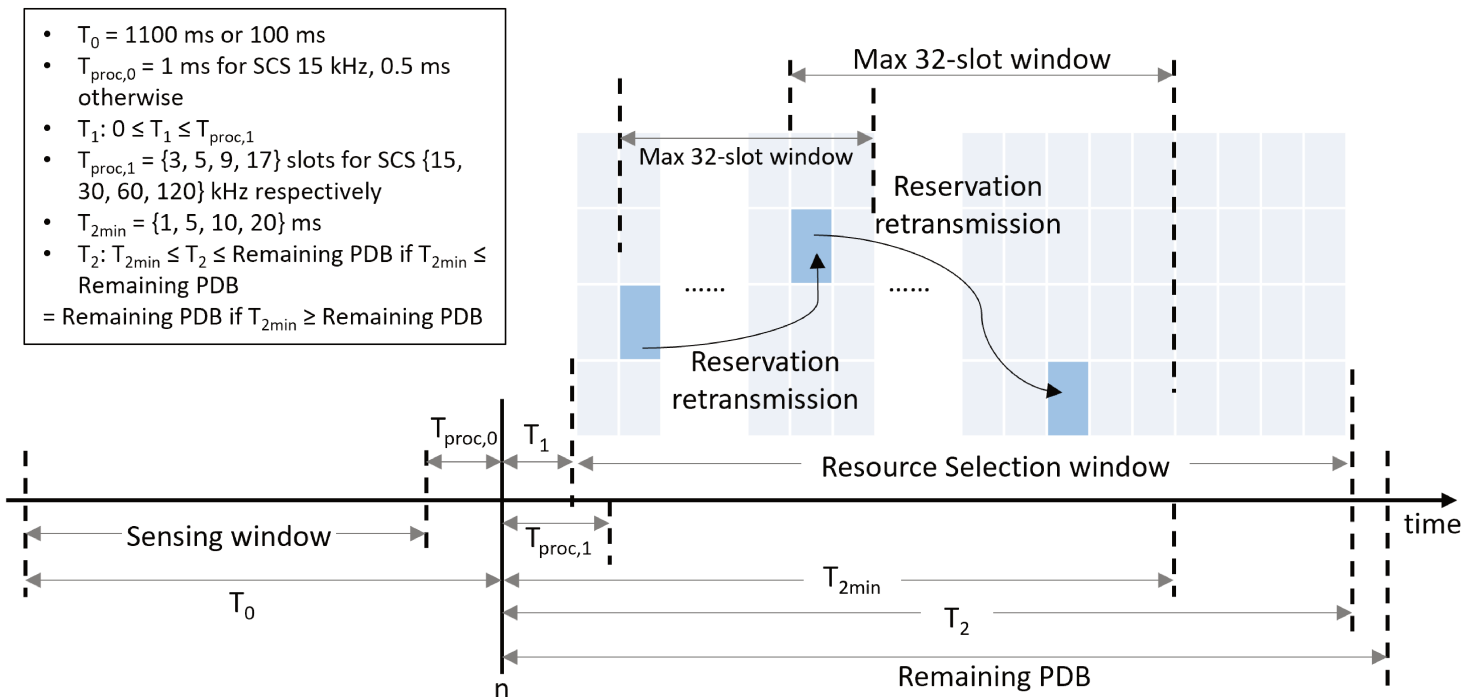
- $T_0$ = 1100 ms or 100 ms
- $T_{proc,0}$ = 1 ms for SCS 15 kHz, 0.5 ms otherwise
- $T_1$: $0 \le T_1 \le T_{proc,1}$
- $T_{proc,1}$ = {3, 5, 9, 17} slots for SCS {15, 30, 60, 120} kHz respectively
- $T_{2min}$ = {1, 5, 10, 20} ms
- $T_2$: $T_{2min} \le T_2 \le$ Remaining PDB if $T_{2min} \le$ Remaining PDB

= Remaining PDB if $T_{2min} \ge$ Remaining PDB

Max 32-slot window

Max 32-slot window

Reservation retransmission

......

......

Reservation retransmission

$T_{proc,0}$

$T_1$

Resource Selection window

time

Sensing window

$T_{proc,1}$

$T_{2min}$

$T_0$

$T_2$

Remaining PDB

n